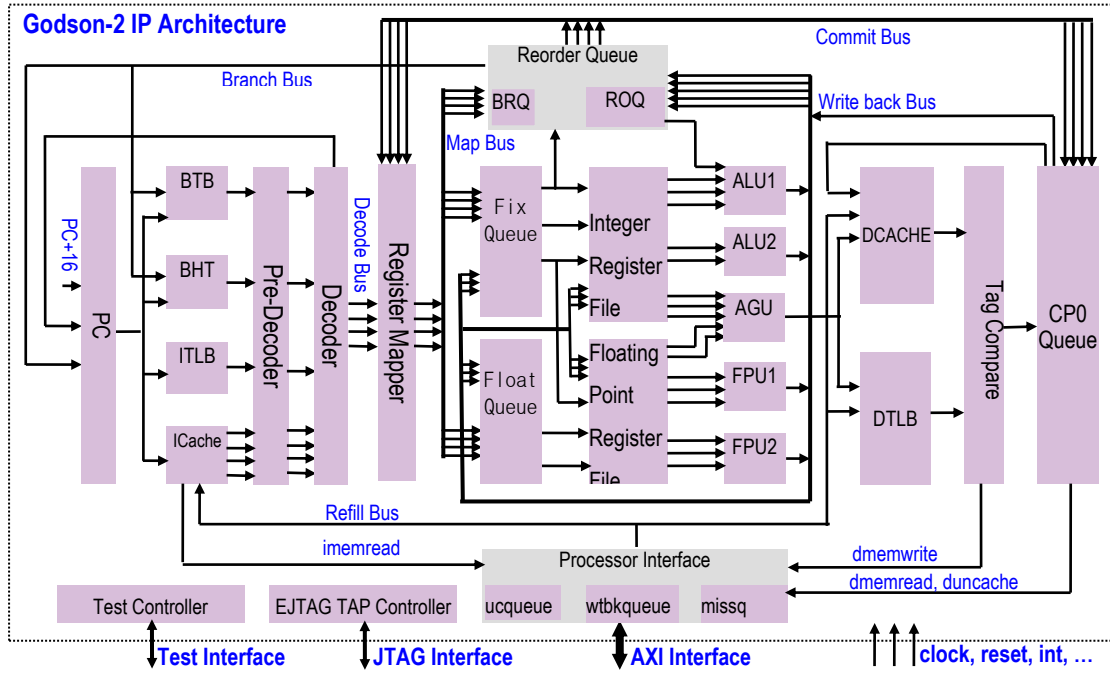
Godson-2 IP Architecture

Reorder Queue
Commit Bus
Branch Bus
BRQ
ROQ
Write back Bus
Map Bus
PC+16
BTB
BHT
ITLB
ICache
PC
Pre-Decoder
Decoder
Decode Bus
Register Mapper
Fix Queue
Float Queue
Integer Register File
Floating Point Register File
ALU1
ALU2
AGU
FPU1
FPU2
DCACHE
DTLB
Tag Compare
CP0 Queue
Refill Bus
imemread
Processor Interface
dmemwrite
dmemread, duncache
ucqueue
wtbkqueue
missq
Test Controller
EJTAG TAP Controller
Test Interface
JTAG Interface
AXI Interface
clock, reset, int, …